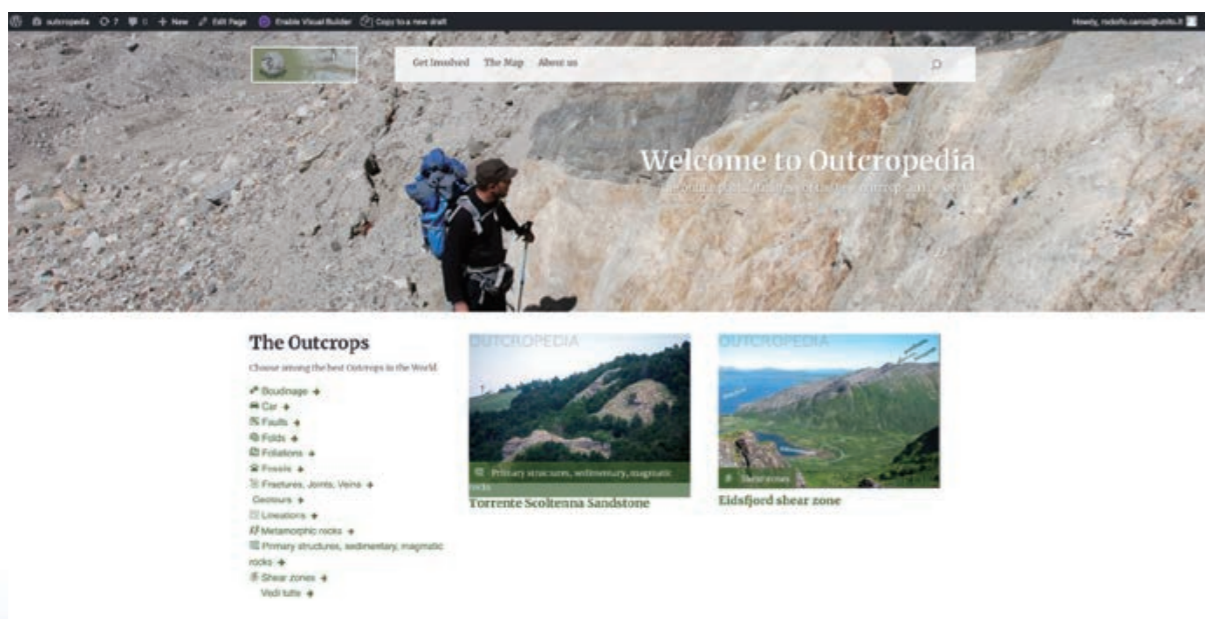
outcropedia 7 0 + New Edit Page Enable Visual Builder Copy to a new draft

Howdy, rodolfo.carosi@unito.it

Get Involved The Map About us

Welcome to Outcropedia

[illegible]

The Outcrops

Choose among the best Outcrops in the World

Boudinage +
Car +
Faults +
Folds +
Foliations +
Fossils +
Fractures, Joints, Veins +
Geotours +
Lineations +
Metamorphic rocks +
Primary structures, sedimentary, magmatic rocks +
Shear zones +
Vedi tutte +

OUTCROPEDIA

Primary structures, sedimentary, magmatic rocks

Torrente Scoltenna Sandstone

OUTCROPEDIA

Shear zones

Eidsfjord shear zone